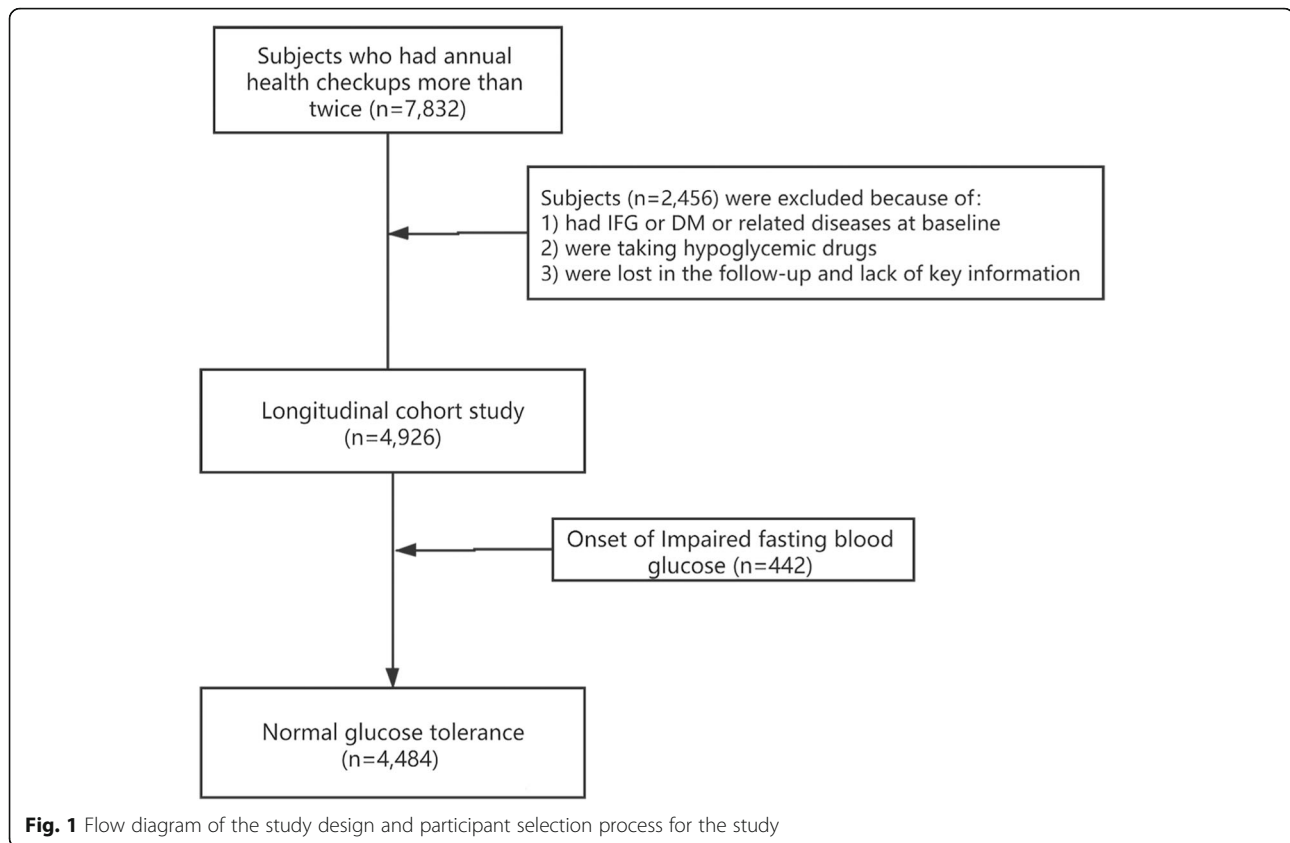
Subjects who had annual health checkups more than twice (n=7,832)

Subjects (n=2,456) were excluded because of:
1) had IFG or DM or related diseases at baseline
2) were taking hypoglycemic drugs
3) were lost in the follow-up and lack of key information

Longitudinal cohort study (n=4,926)

Onset of Impaired fasting blood glucose (n=442)

Normal glucose tolerance (n=4,484)

**Fig. 1** Flow diagram of the study design and participant selection process for the study